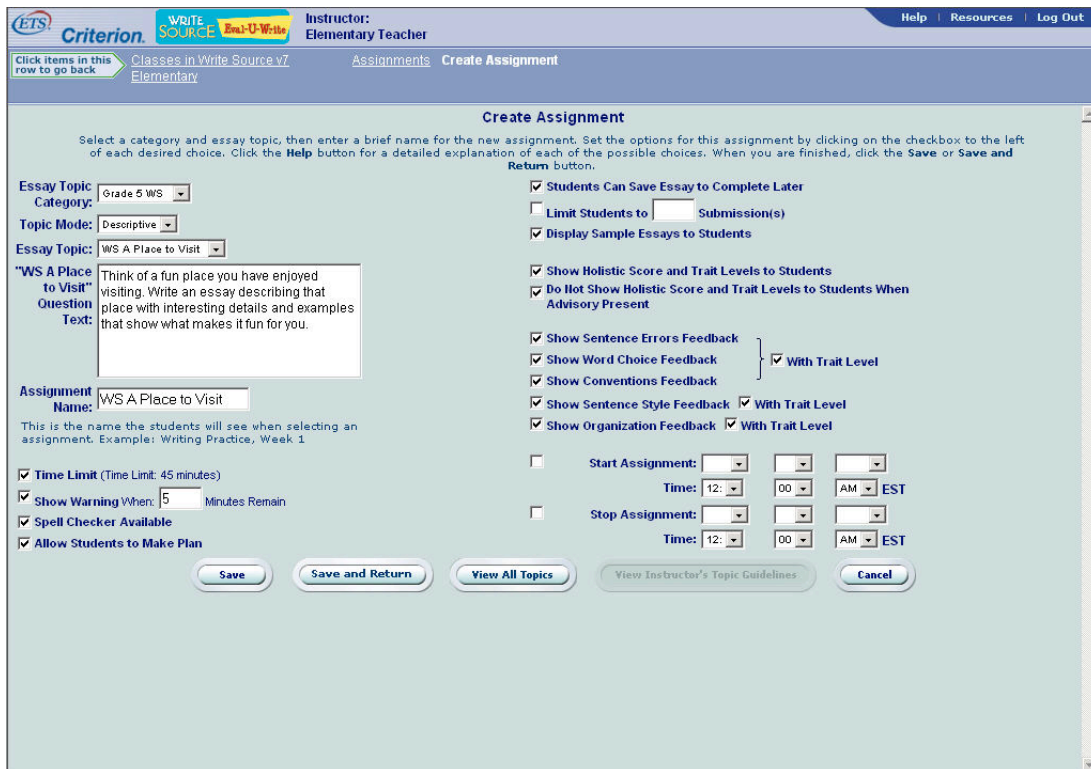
ETS Criterion. WRITE SOURCE Eval-U-Write Instructor: Elementary Teacher

Help | Resources | Log Out

Click items in this row to go back Classes in Write Source v7 Elementary Assignments Create Assignment

Create Assignment

Select a category and essay topic, then enter a brief name for the new assignment. Set the options for this assignment by clicking on the checkbox to the left of each desired choice. Click the Help button for a detailed explanation of each of the possible choices. When you are finished, click the Save or Save and Return button.

Essay Topic Category: Grade 5 WS

Topic Mode: Descriptive

Essay Topic: WS A Place to Visit

"WS A Place to Visit" Question Text: Think of a fun place you have enjoyed visiting. Write an essay describing that place with interesting details and examples that show what makes it fun for you.

Assignment Name: WS A Place to Visit

This is the name the students will see when selecting an assignment. Example: Writing Practice, Week 1

Time Limit (Time Limit: 45 minutes)

Show Warning When: 5 Minutes Remain

Spell Checker Available

Allow Students to Make Plan

Students Can Save Essay to Complete Later

Limit Students to Submission(s)

Display Sample Essays to Students

Show Holistic Score and Trait Levels to Students

Do Not Show Holistic Score and Trait Levels to Students When Advisory Present

Show Sentence Errors Feedback

Show Word Choice Feedback

Show Conventions Feedback

With Trait Level

Show Sentence Style Feedback With Trait Level

Show Organization Feedback With Trait Level

Start Assignment:

Time: 12: 00 AM EST

Stop Assignment:

Time: 12: 00 AM EST

Save Save and Return View All Topics View Instructor's Topic Guidelines Cancel